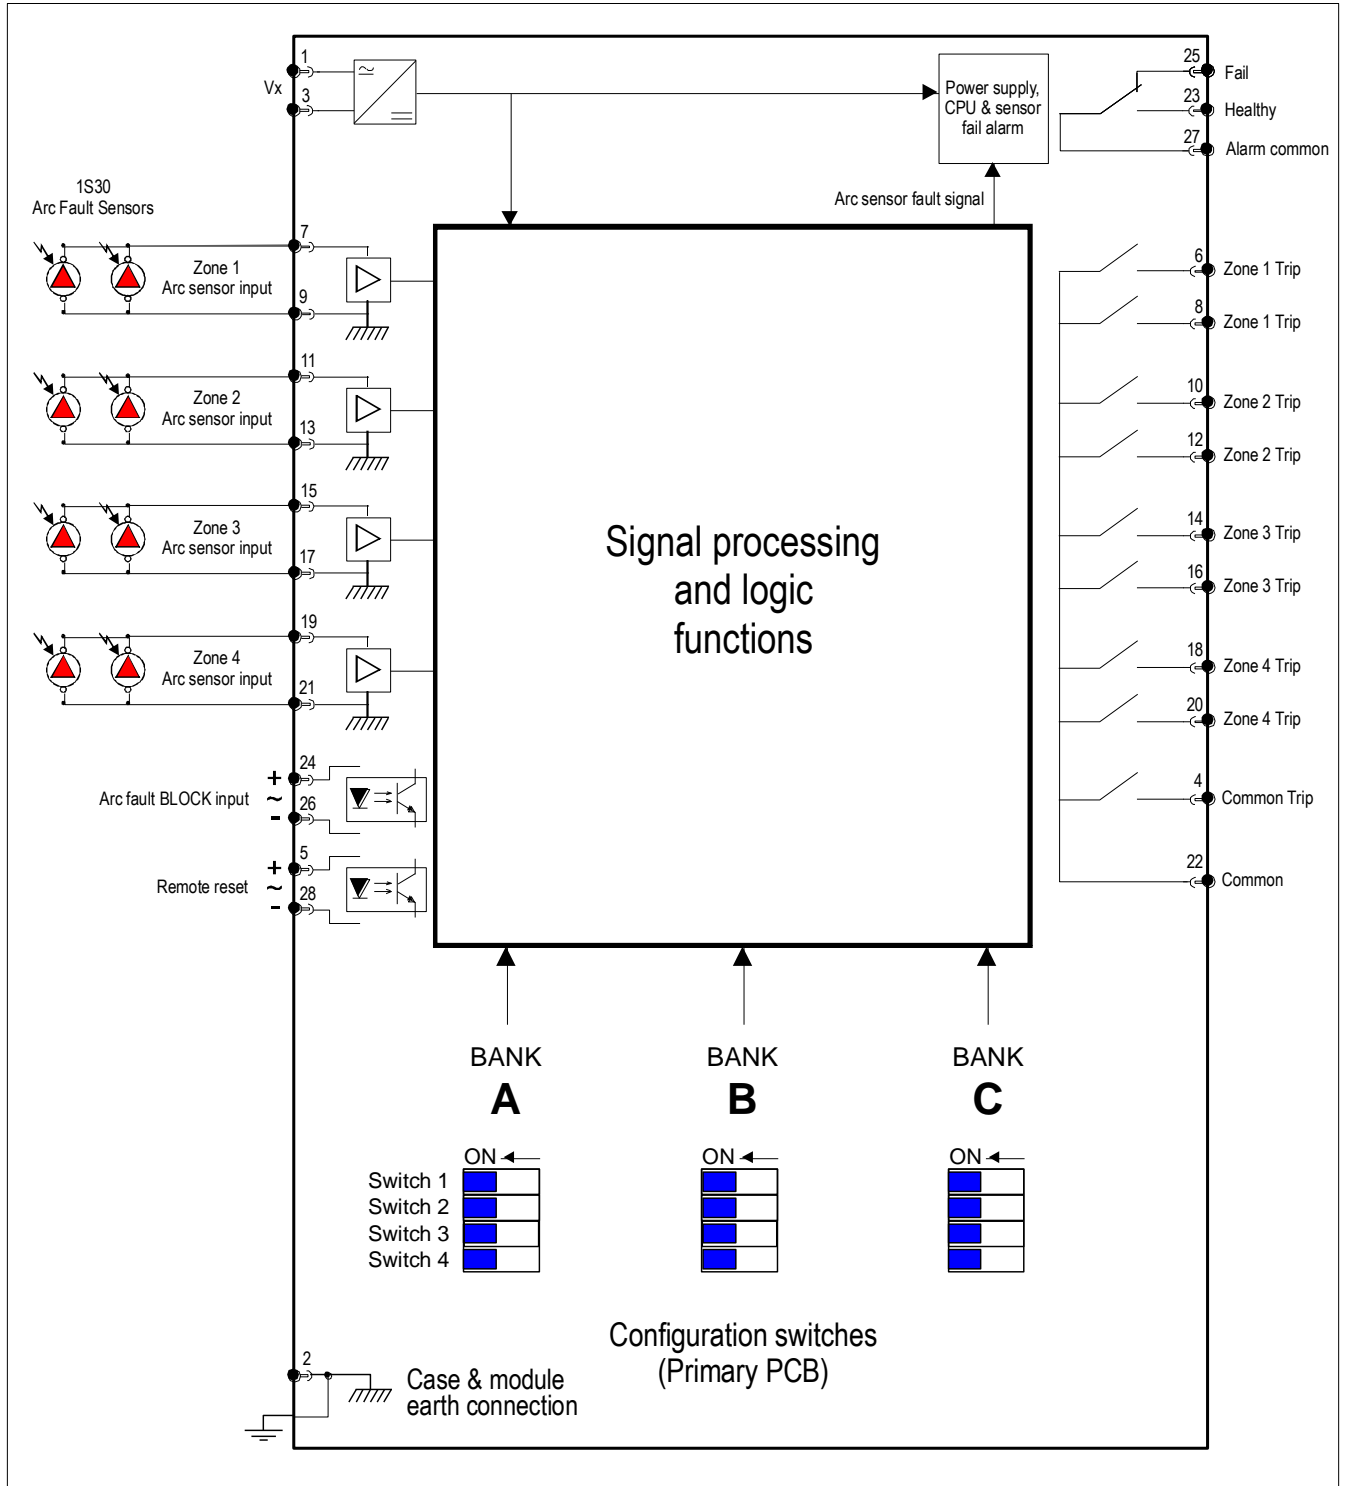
1
Vx
3
Power supply, CPU & sensor fail alarm
25 Fail
23 Healthy
27 Alarm common

1S30
Arc Fault Sensors

Arc sensor fault signal

7
Zone 1
Arc sensor input
9

11
Zone 2
Arc sensor input
13

15
Zone 3
Arc sensor input
17

19
Zone 4
Arc sensor input
21

Signal processing
and logic
functions

6 Zone 1 Trip
8 Zone 1 Trip
10 Zone 2 Trip
12 Zone 2 Trip
14 Zone 3 Trip
16 Zone 3 Trip
18 Zone 4 Trip
20 Zone 4 Trip
4 Common Trip
22 Common

24
+
Arc fault BLOCK input ~
-
26

5
+
Remote reset ~
-
28

BANK
A

BANK
B

BANK
C

ON
Switch 1
Switch 2
Switch 3
Switch 4

ON

ON

Configuration switches
(Primary PCB)

2
Case & module
earth connection